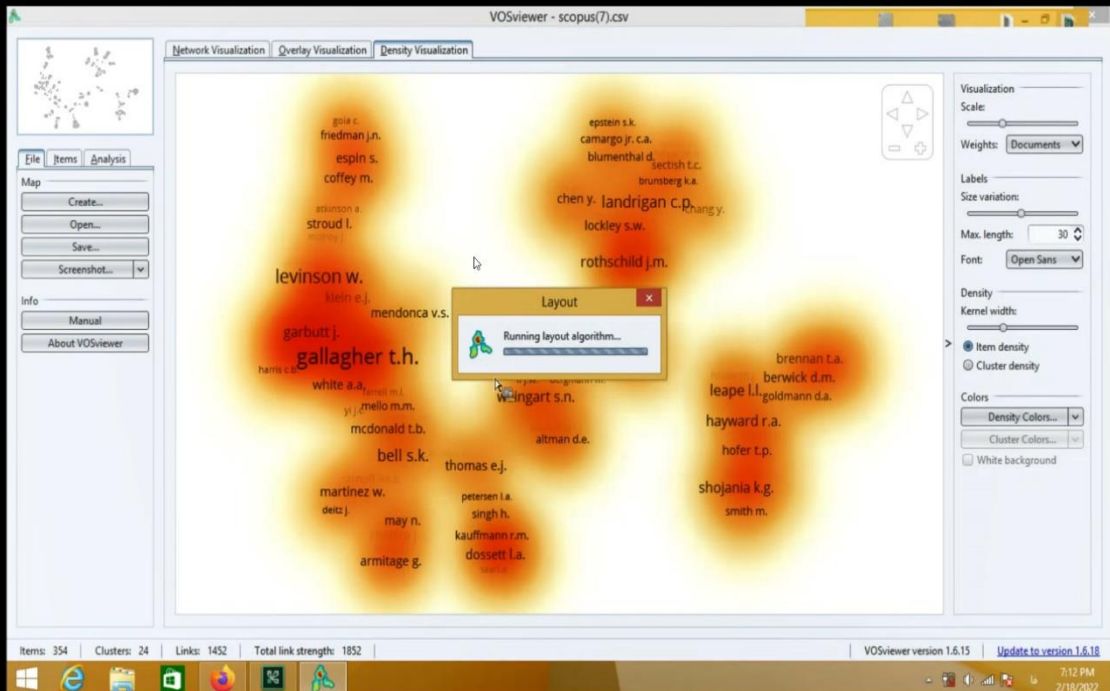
VOSviewer - scopus(7).csv

Network Visualization | Overlay Visualization | Density Visualization

File | Items | Analysis

Map
Create...
Open...
Save...
Screenshot...

Info
Manual
About VOSviewer

goia c.
friedman j.n.
espin s.
coffey m.
atkinson a.
stroud l.
levinson w.
klein e.j.
mendonca v.s.
garbutt j.
gallagher t.h.
harris c.b.
white a.a.
farrell m.l.
mello m.m.
mcdonald t.b.
bell s.k.
thomas e.j.
martinez w.
deitz j.
may n.
petersen l.a.
singh h.
kauffmann r.m.
dossett l.a.
armitage g.
epstein s.k.
camargo jr. c.a.
blumenthal d.
sectish t.c.
brunsberg k.a.
chen y.
landrigan c.p.
chang y.
lockley s.w.
rothschild j.m.
weingart s.n.
altman d.e.
brennan t.a.
berwick d.m.
leape l.l.
goldmann d.a.
hayward r.a.
hofer t.p.
shojania k.g.
smith m.

Layout
Running layout algorithm...

Visualization
Scale:
Weights: Documents
Labels
Size variation:
Max. length: 30
Font: Open Sans
Density
Kernel width:
Item density
Cluster density
Colors
Density Colors...
Cluster Colors...
White background

Items: 354 | Clusters: 24 | Links: 1452 | Total link strength: 1852 | VOSviewer version 1.6.15 | Update to version 1.6.18

7:12 PM
2/18/2022